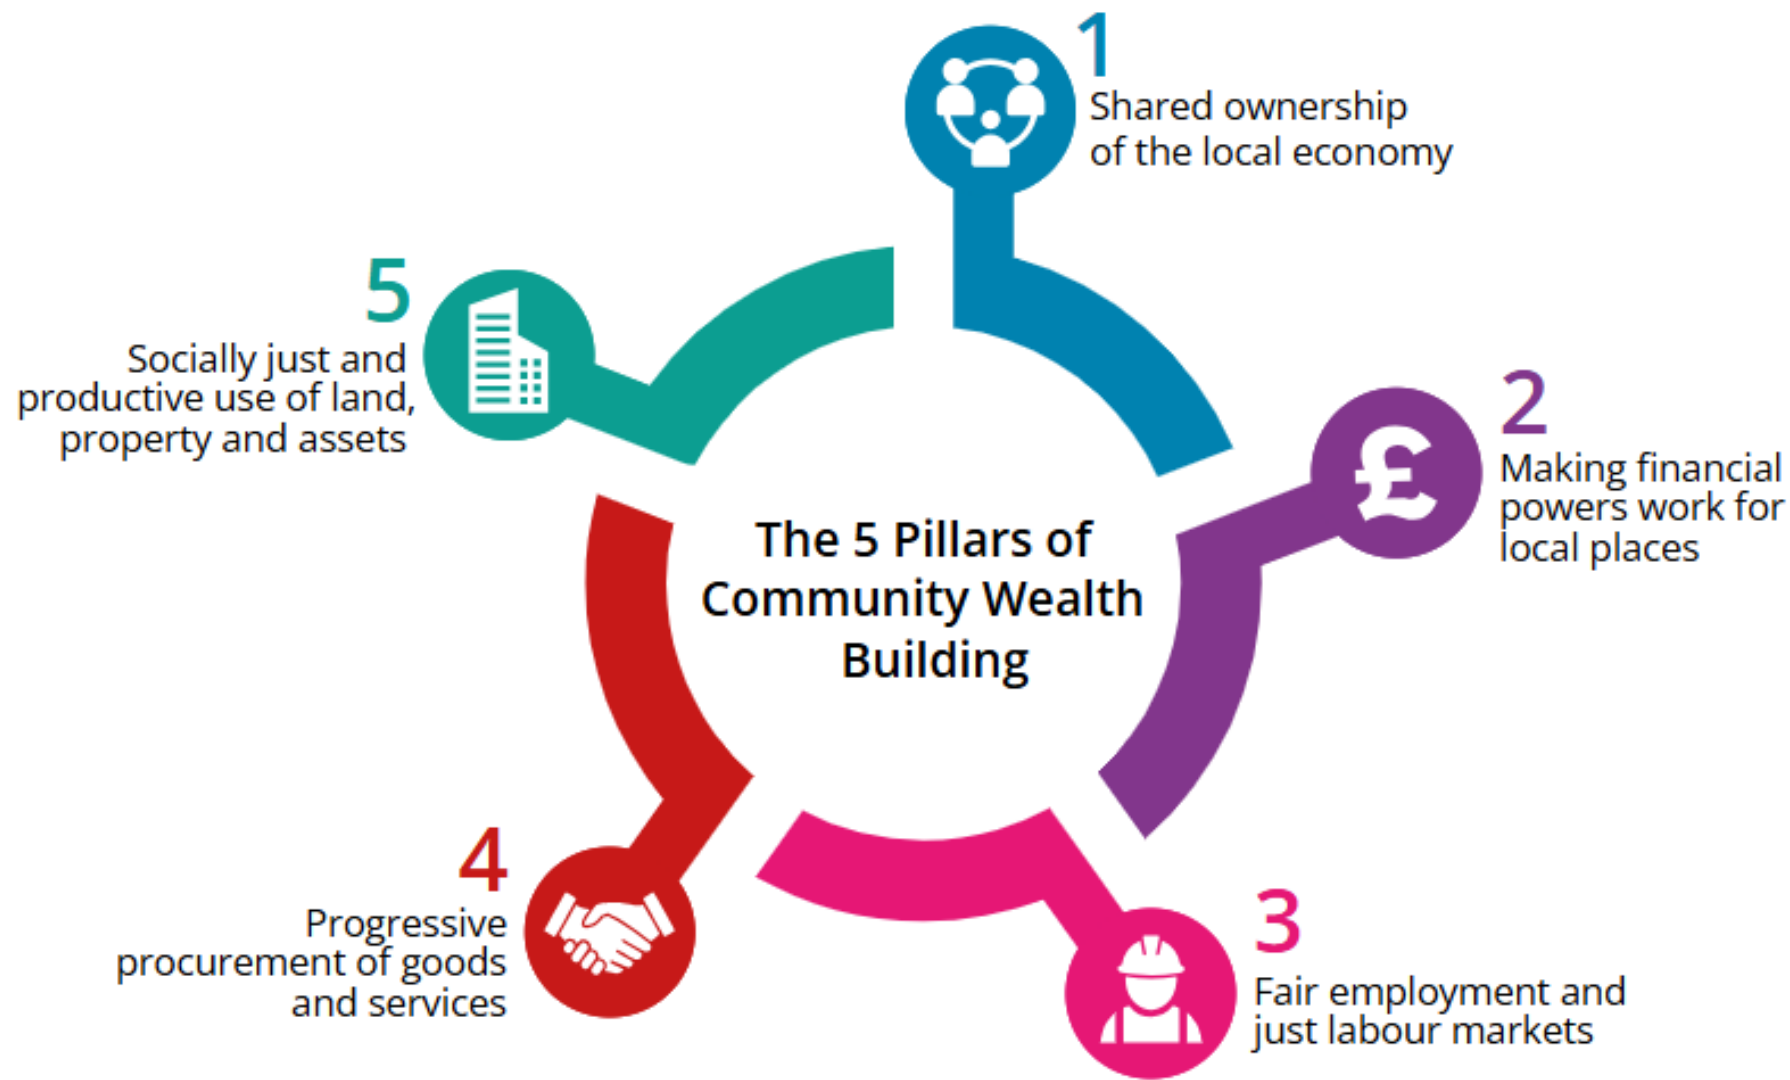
1
Shared ownership of the local economy

5
Socially just and productive use of land, property and assets

The 5 Pillars of Community Wealth Building

2
Making financial powers work for local places

4
Progressive procurement of goods and services

3
Fair employment and just labour markets